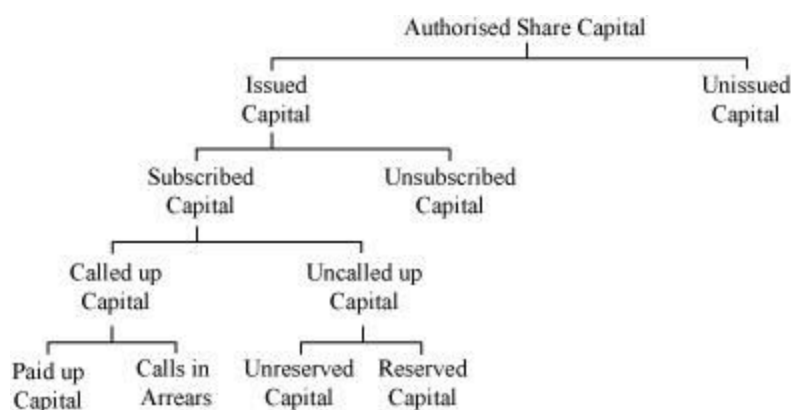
Authorised Share Capital

Issued Capital

Unissued Capital

Subscribed Capital

Unsubscribed Capital

Called up Capital

Uncalled up Capital

Paid up Capital

Calls in Arrears

Unreserved Capital

Reserved Capital